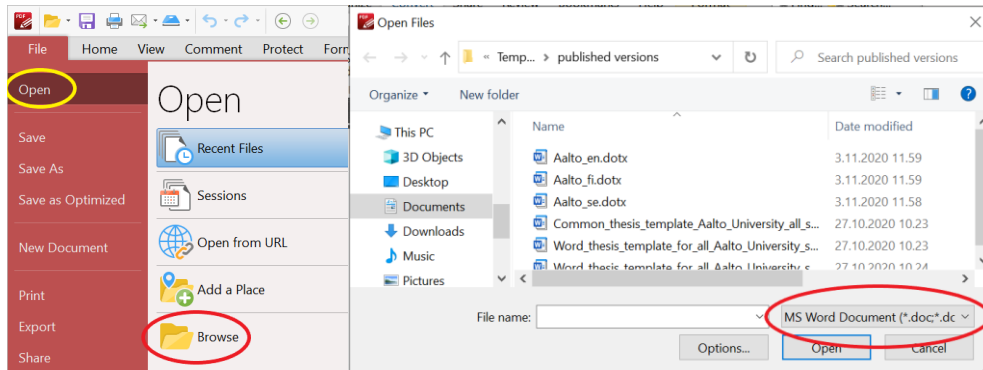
File
Home
View
Comment
Protect
Forr

Open
Save
Save As
Save as Optimized
New Document
Print
Export
Share

Open

Recent Files
Sessions
Open from URL
Add a Place
Browse

Open Files

« Temp... > published versions
Search published versions
Organize ▾
New folder

This PC
3D Objects
Desktop
Documents
Downloads
Music
Pictures

| Name | Date modified |
|---|---|
| Aalto_en.dotx | 3.11.2020 11.59 |
| Aalto_fi.dotx | 3.11.2020 11.59 |
| Aalto_se.dotx | 3.11.2020 11.58 |
| Common_thesis_template_Aalto_University_all_s... | 27.10.2020 10.23 |
| Word_thesis_template_for_all_Aalto_University_s... | 27.10.2020 10.23 |
| Word_thesis_template_for_all_Aalto_University_s... | 27.10.2020 10.24 |

File name:
MS Word Document (*.doc;*.dc
Options...
Open
Cancel